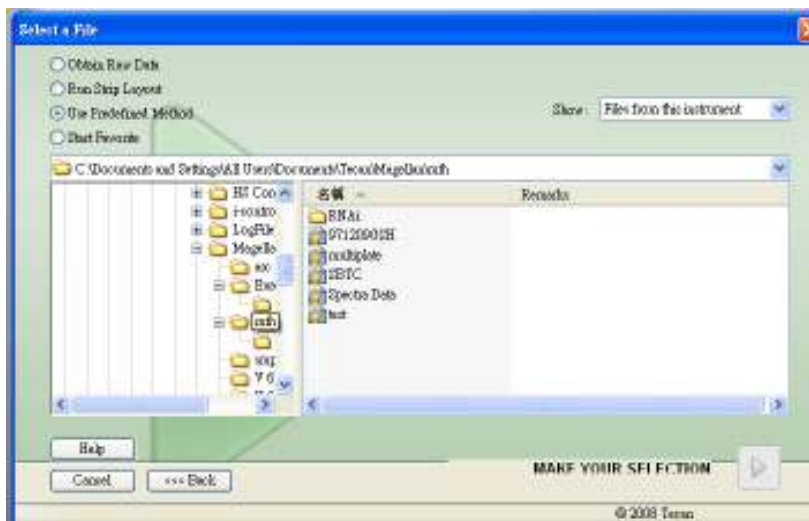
Select a File

Obtain Raw Data
Run Strip Layout
Use Predefined Method
Start Favorite

Show: Files from this instrument

C:\Documents and Settings\All Users\Documents\Tecan\Magellan\mth

HI Con
resourc
LogFile
Magella
ass
Exa
mth
snap
V 6

名稱
Remarks

RNA
97120902H
multiplate
SBTC
Spectra Data
test

Help

Cancel
<<< Back

MAKE YOUR SELECTION

© 2008 Tecan